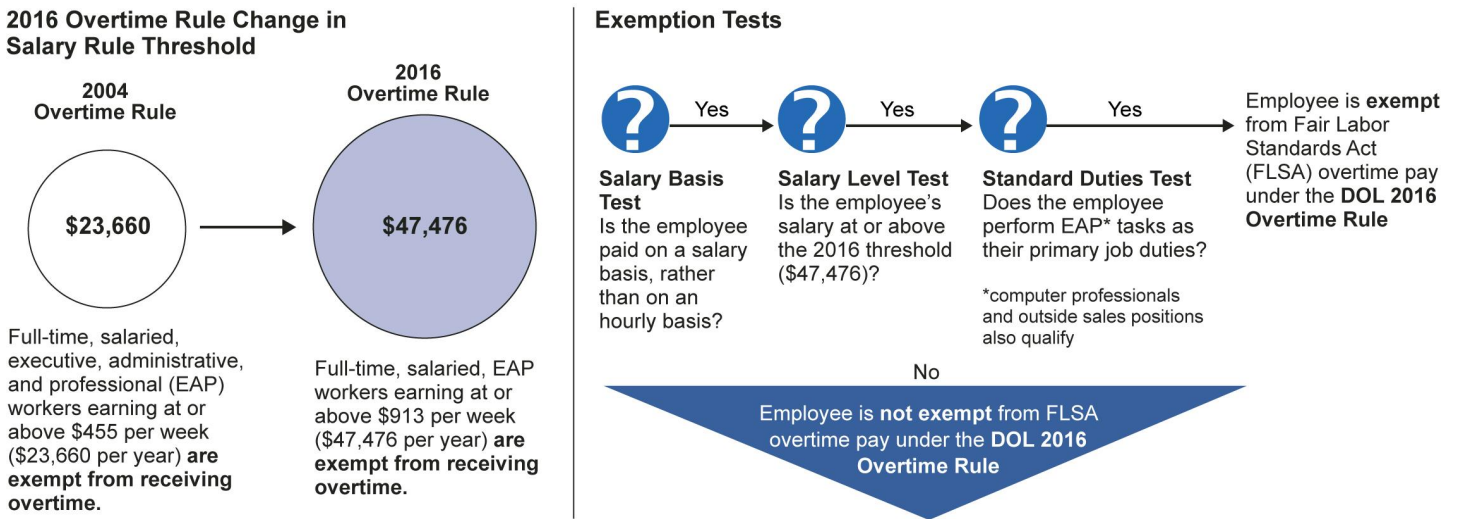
2016 Overtime Rule Change in Salary Rule Threshold

2004 Overtime Rule

$23,660

Full-time, salaried, executive, administrative, and professional (EAP) workers earning at or above $455 per week ($23,660 per year) **are exempt from receiving overtime.**

2016 Overtime Rule

$47,476

Full-time, salaried, EAP workers earning at or above $913 per week ($47,476 per year) **are exempt from receiving overtime.**

Exemption Tests

?

Yes

?

Yes

?

Yes

Employee is **exempt** from Fair Labor Standards Act (FLSA) overtime pay under the **DOL 2016 Overtime Rule**

**Salary Basis Test**
Is the employee paid on a salary basis, rather than on an hourly basis?

**Salary Level Test**
Is the employee's salary at or above the 2016 threshold ($47,476)?

**Standard Duties Test**
Does the employee perform EAP* tasks as their primary job duties?

*computer professionals and outside sales positions also qualify

No

Employee is **not exempt** from FLSA overtime pay under the **DOL 2016 Overtime Rule**